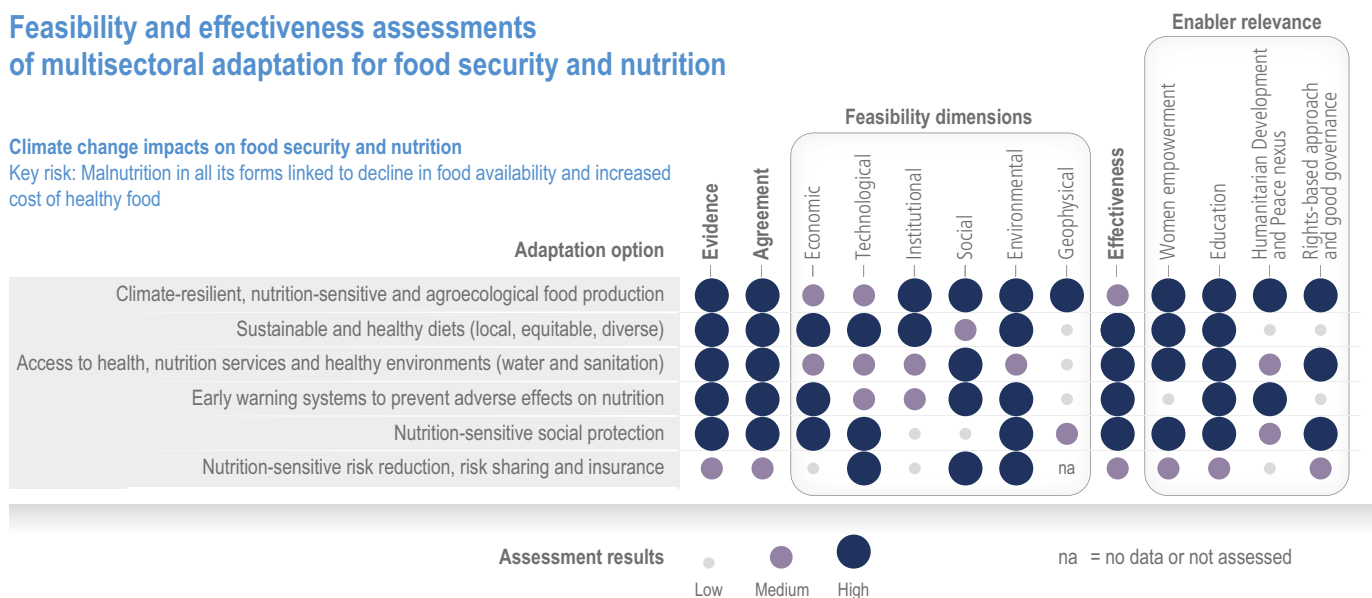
Feasibility and effectiveness assessments of multisectoral adaptation for food security and nutrition

Climate change impacts on food security and nutrition
Key risk: Malnutrition in all its forms linked to decline in food availability and increased cost of healthy food

Enabler relevance

Feasibility dimensions

| Adaptation option | Evidence | Agreement | Economic | Technological | Institutional | Social | Environmental | Geophysical | Effectiveness | Women empowerment | Education | Humanitarian Development and Peace nexus | Rights-based approach and good governance |
|---|---|---|---|---|---|---|---|---|---|---|---|---|---|
| Climate-resilient, nutrition-sensitive and agroecological food production | | | | | | | | | | | | | |
| Sustainable and healthy diets (local, equitable, diverse) | | | | | | | | | | | | | |
| Access to health, nutrition services and healthy environments (water and sanitation) | | | | | | | | | | | | | |
| Early warning systems to prevent adverse effects on nutrition | | | | | | | | | | | | | |
| Nutrition-sensitive social protection | | | | | | | | | | | | | |
| Nutrition-sensitive risk reduction, risk sharing and insurance | | | | | | | | na | | | | | |

Assessment results
Low Medium High

na = no data or not assessed